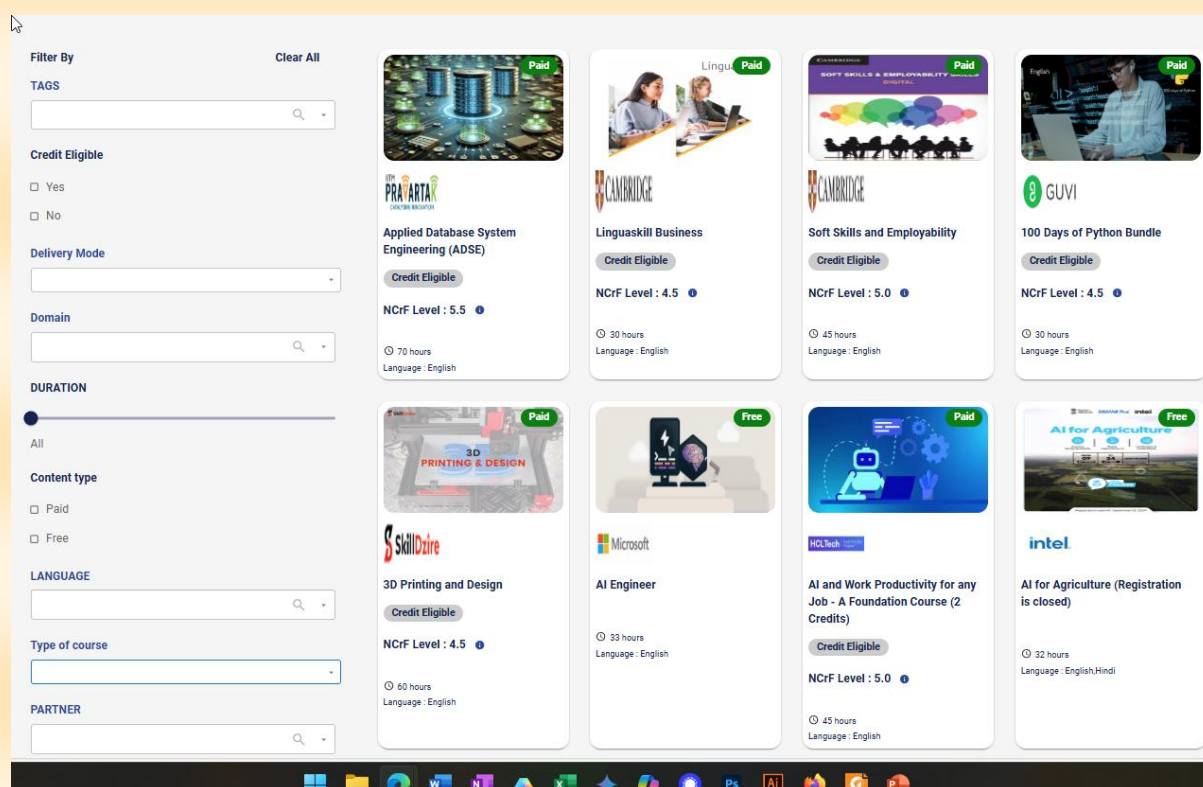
Filter By
Clear All

TAGS

Credit Eligible

Yes

No

Delivery Mode

Domain

DURATION

All

Content type

Paid

Free

LANGUAGE

Type of course

PARTNER

Paid
PRAVARTAK
Applied Database System Engineering (ADSE)
Credit Eligible
NCrF Level : 5.5
70 hours
Language : English

Paid
CAMBRIDGE
Linguaskill Business
Credit Eligible
NCrF Level : 4.5
30 hours
Language : English

Paid
CAMBRIDGE
SOFT SKILLS & EMPLOYABILITY SKILLS
DIGITAL
CAMBRIDGE
Soft Skills and Employability
Credit Eligible
NCrF Level : 5.0
45 hours
Language : English

Paid
GUVI
100 Days of Python Bundle
Credit Eligible
NCrF Level : 4.5
30 hours
Language : English

Paid
3D PRINTING & DESIGN
SkillDzire
3D Printing and Design
Credit Eligible
NCrF Level : 4.5
60 hours
Language : English

Free
Microsoft
AI Engineer
33 hours
Language : English

Paid
HCLTech
AI and Work Productivity for any Job - A Foundation Course (2 Credits)
Credit Eligible
NCrF Level : 5.0
45 hours
Language : English

Free
AI for Agriculture
intel.
AI for Agriculture (Registration is closed)
32 hours
Language : English,Hindi